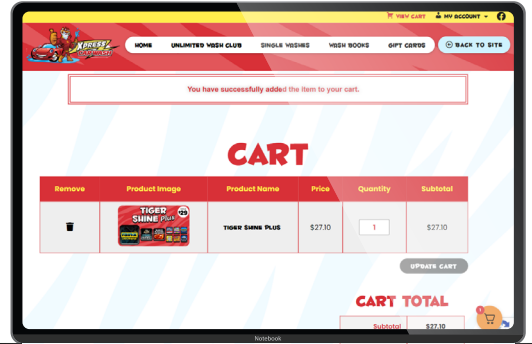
VIEW CART MY ACCOUNT

XPRESS

HOME UNLIMITED WASH CLUB SINGLE WASHES WASH BOOKS GIFT CARDS BACK TO SITE

You have successfully added the item to your cart.

CART

| Remove | Product Image | Product Name | Price | Quantity | Subtotal |
|---|---|---|---|---|---|
| | TIGER SHINE Plus $29 | TIGER SHINE PLUS | $27.10 | 1 | $27.10 |

UPDATE CART

CART TOTAL

| Subtotal | $27.10 |
|---|---|

1

Notebook